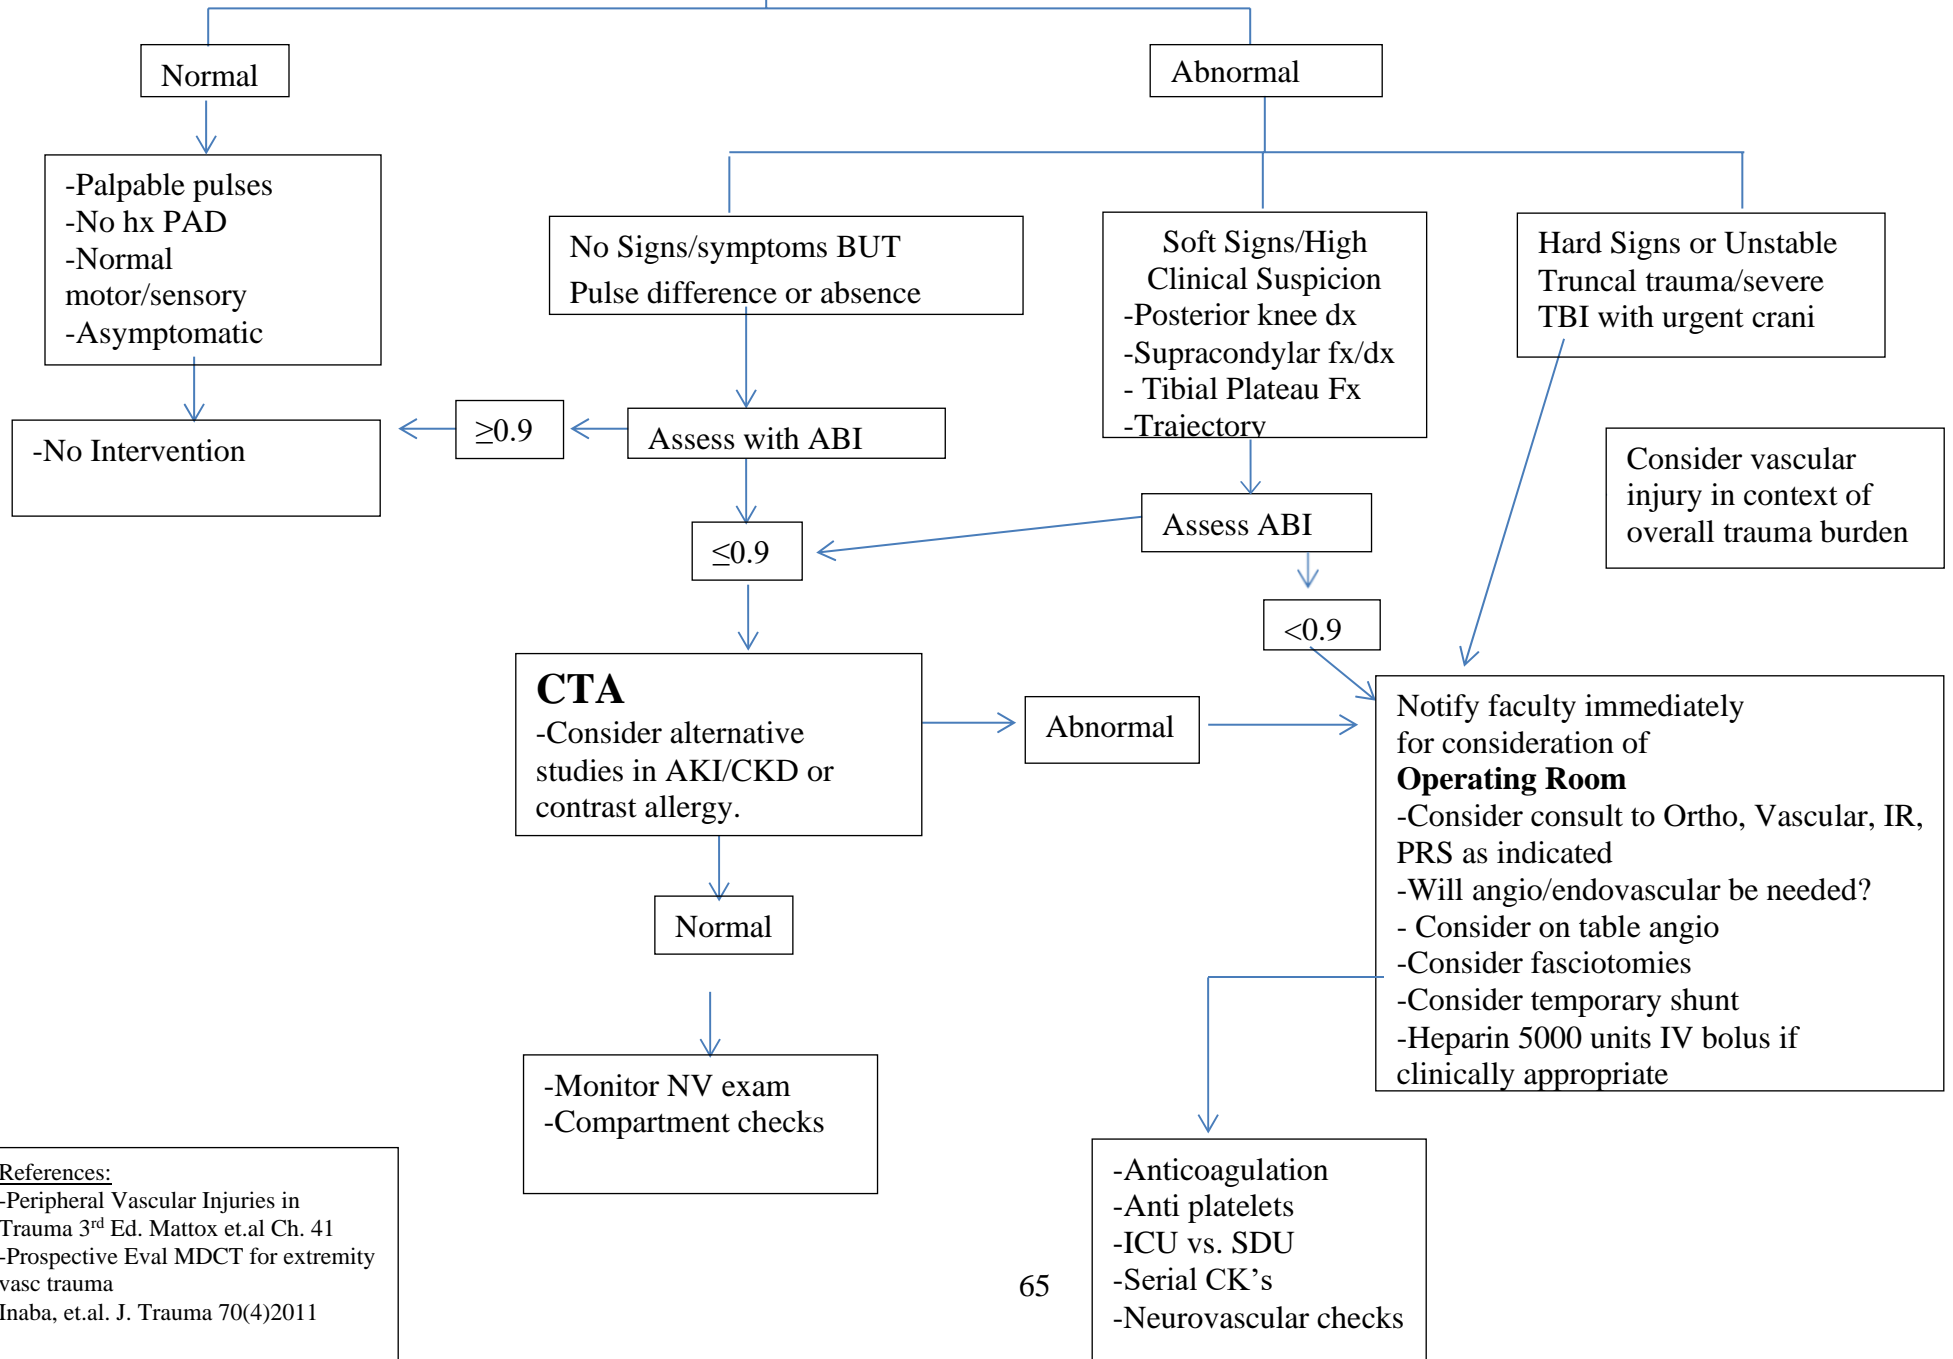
Normal

Abnormal

-Palpable pulses
-No hx PAD
-Normal motor/sensory
-Asymptomatic

No Signs/symptoms BUT Pulse difference or absence

Soft Signs/High Clinical Suspicion
-Posterior knee dx
-Supracondylar fx/dx
- Tibial Plateau Fx
-Trajectory

Hard Signs or Unstable Truncal trauma/severe TBI with urgent crani

-No Intervention

$\geq$0.9

Assess with ABI

Assess ABI

Consider vascular injury in context of overall trauma burden

$\leq$0.9

<0.9

**CTA**
-Consider alternative studies in AKI/CKD or contrast allergy.

Abnormal

Notify faculty immediately for consideration of
**Operating Room**
-Consider consult to Ortho, Vascular, IR, PRS as indicated
-Will angio/endovascular be needed?
- Consider on table angio
-Consider fasciotomies
-Consider temporary shunt
-Heparin 5000 units IV bolus if clinically appropriate

Normal

-Monitor NV exam
-Compartment checks

-Anticoagulation
-Anti platelets
-ICU vs. SDU
-Serial CK's
-Neurovascular checks

References:
-Peripheral Vascular Injuries in Trauma 3$^{rd}$ Ed. Mattox et.al Ch. 41
-Prospective Eval MDCT for extremity vasc trauma
Inaba, et.al. J. Trauma 70(4)2011

65